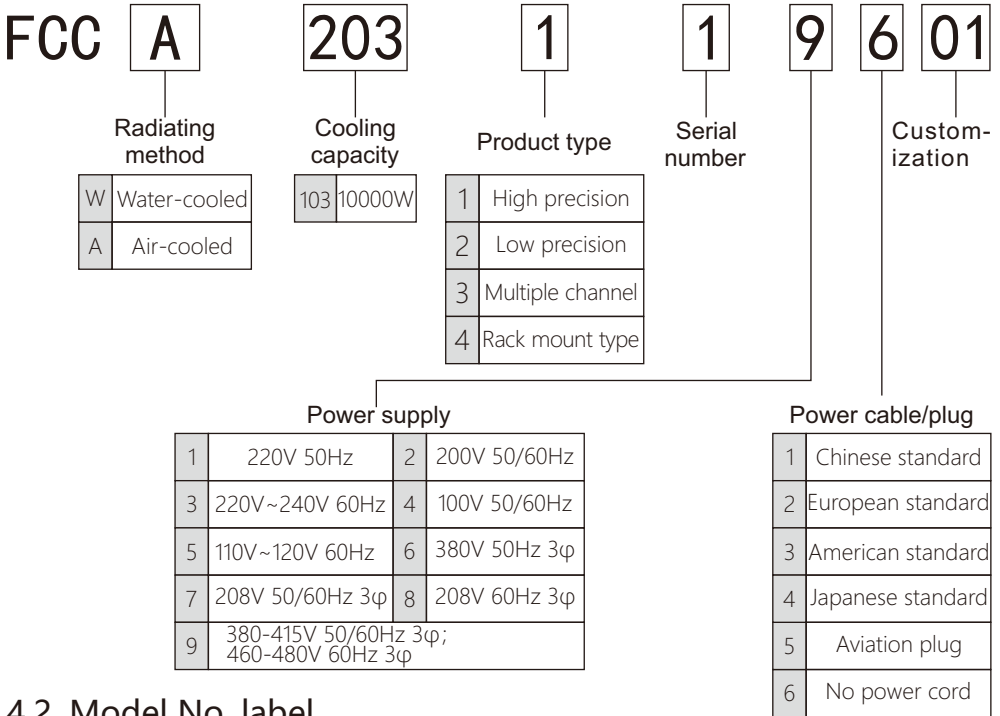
FCC A 203 1 1 9 6 01

Radiating method

| W | Water-cooled |
|---|---|
| A | Air-cooled |

Cooling capacity

| 103 | 10000W |
|---|---|

Product type

| 1 | High precision |
|---|---|
| 2 | Low precision |
| 3 | Multiple channel |
| 4 | Rack mount type |

Serial number

Custom-ization

Power supply

| 1 | 220V 50Hz | 2 | 200V 50/60Hz |
|---|---|---|---|
| 3 | 220V~240V 60Hz | 4 | 100V 50/60Hz |
| 5 | 110V~120V 60Hz | 6 | 380V 50Hz 3φ |
| 7 | 208V 50/60Hz 3φ | 8 | 208V 60Hz 3φ |
| 9 | 380-415V 50/60Hz 3φ; 460-480V 60Hz 3φ | | |

Power cable/plug

| 1 | Chinese standard |
|---|---|
| 2 | European standard |
| 3 | American standard |
| 4 | Japanese standard |
| 5 | Aviation plug |
| 6 | No power cord |

4.2 Model No. label